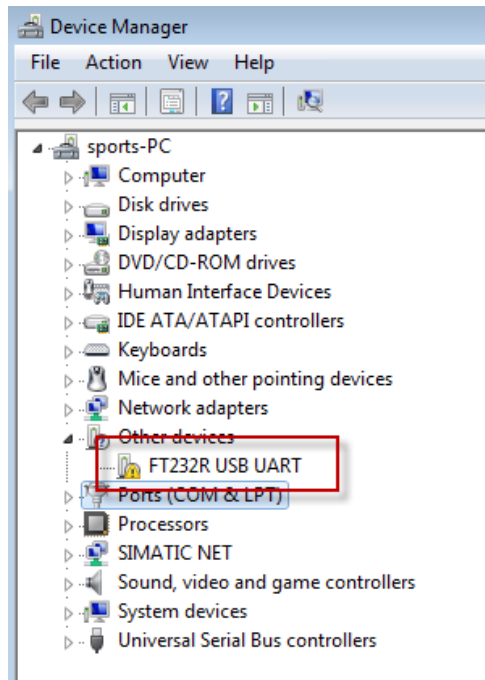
Device Manager

File Action View Help

sports-PC
Computer
Disk drives
Display adapters
DVD/CD-ROM drives
Human Interface Devices
IDE ATA/ATAPI controllers
Keyboards
Mice and other pointing devices
Network adapters
Other devices
FT232R USB UART
Ports (COM & LPT)
Processors
SIMATIC NET
Sound, video and game controllers
System devices
Universal Serial Bus controllers